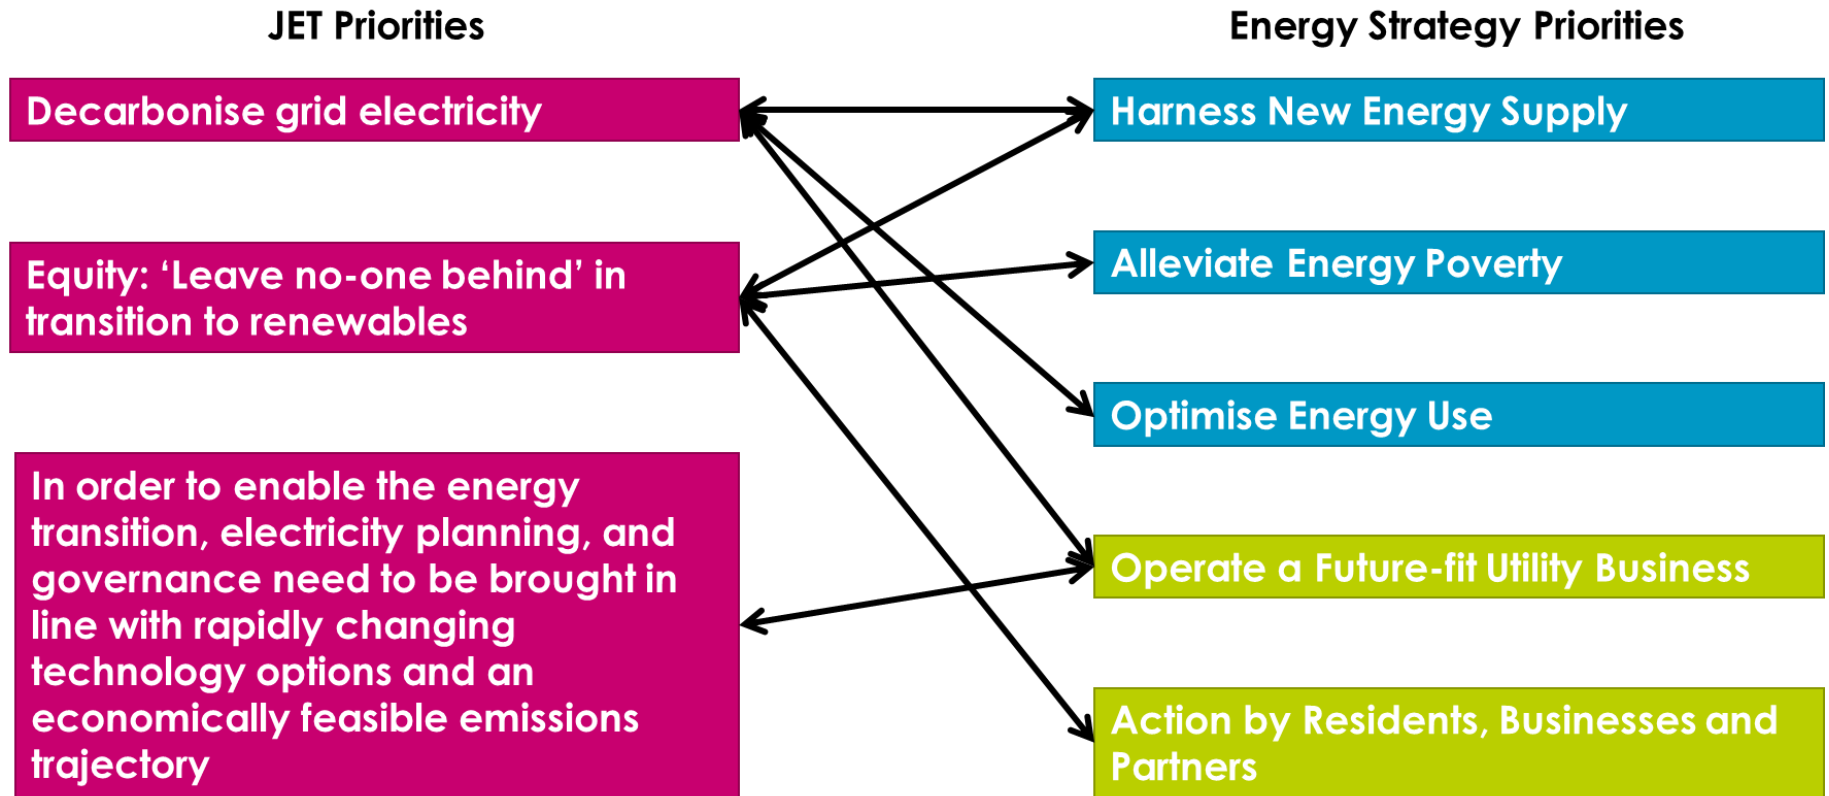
JET Priorities

Energy Strategy Priorities

Decarbonise grid electricity

Equity: ‘Leave no-one behind’ in transition to renewables

In order to enable the energy transition, electricity planning, and governance need to be brought in line with rapidly changing technology options and an economically feasible emissions trajectory

Harness New Energy Supply

Alleviate Energy Poverty

Optimise Energy Use

Operate a Future-fit Utility Business

Action by Residents, Businesses and Partners